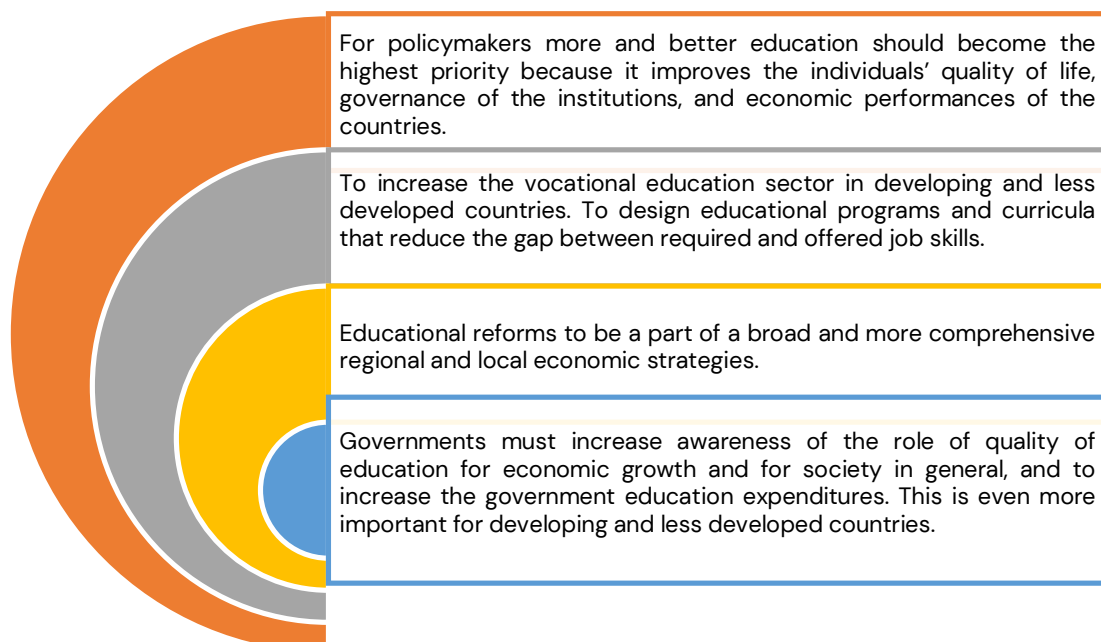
For policymakers more and better education should become the highest priority because it improves the individuals’ quality of life, governance of the institutions, and economic performances of the countries.

To increase the vocational education sector in developing and less developed countries. To design educational programs and curricula that reduce the gap between required and offered job skills.

Educational reforms to be a part of a broad and more comprehensive regional and local economic strategies.

Governments must increase awareness of the role of quality of education for economic growth and for society in general, and to increase the government education expenditures. This is even more important for developing and less developed countries.